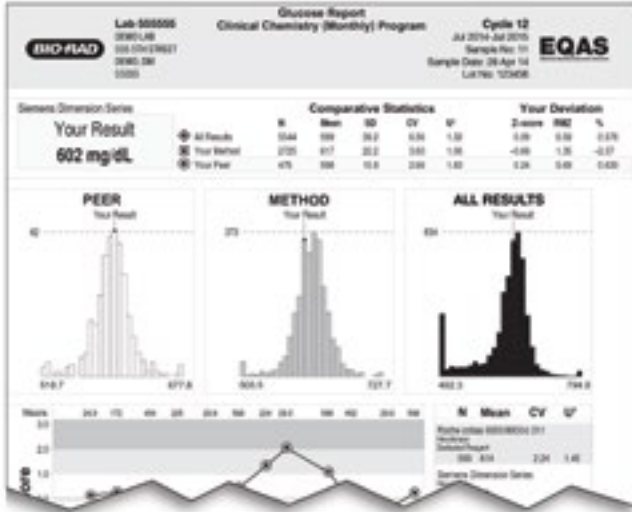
BIO-RAD

Lab 555555
DEMO LAB
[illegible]
DEMO, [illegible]
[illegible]

Glucose Report
Clinical Chemistry (Monthly) Program

Cycle 12
Jul 2014-Jul 2015
Sample No: 11
Sample Date: 28 Apr 14
Lot No: 123456

EQAS

Siemens Dimension Series

Your Result
602 mg/dL

Comparative Statistics

| | N | Mean | SD | CV | U' |
|---|---|---|---|---|---|
| All Results | 5544 | 599 | 39.2 | 6.55 | 1.32 |
| Your Method | 2725 | 617 | 22.2 | 3.60 | 1.06 |
| Your Peer | 475 | 598 | 15.6 | 2.60 | 1.63 |

Your Deviation

| Z-score | RMZ | % |
|---|---|---|
| 0.09 | 0.50 | 0.576 |
| -0.69 | 1.35 | -2.57 |
| 0.24 | 0.49 | 0.635 |

PEER
Your Result
42
518.7
677.8

METHOD
Your Result
373
503.5
727.7

ALL RESULTS
Your Result
834
402.3
794.8

Hours

Score

N Mean CV U'

Roche cobas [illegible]
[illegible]
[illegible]
500 614 2.24 1.40

Siemens Dimension Series